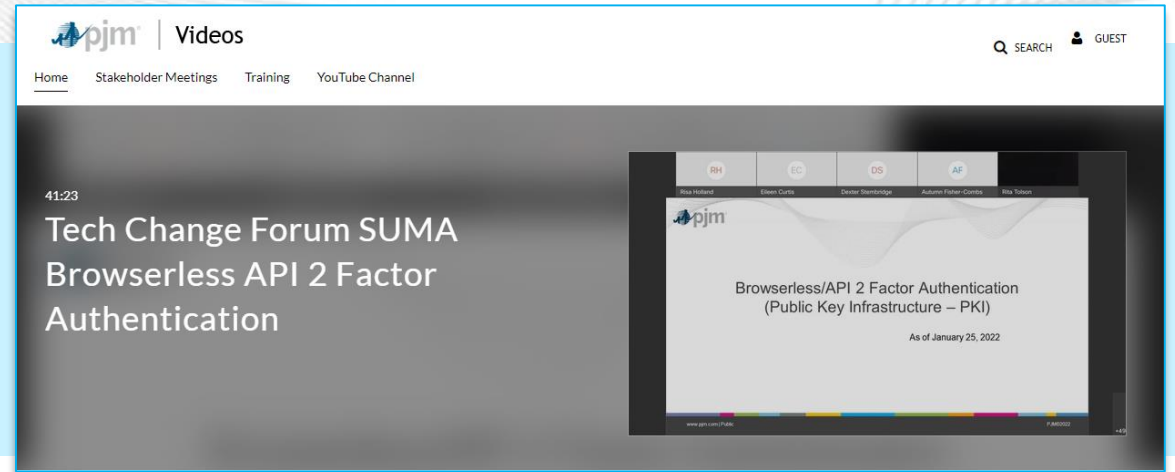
pjm | Videos

SEARCH GUEST

Home Stakeholder Meetings Training YouTube Channel

41:23

Tech Change Forum SUMA Browserless API 2 Factor Authentication

RH EC DS AF

Risa Holland Eileen Curtis Dexter Stembridge Autumn Fisher-Combs Rita Tolson

pjm

Browserless/API 2 Factor Authentication
(Public Key Infrastructure – PKI)

As of January 25, 2022

www.pjm.com | Public PJM©2022

+49